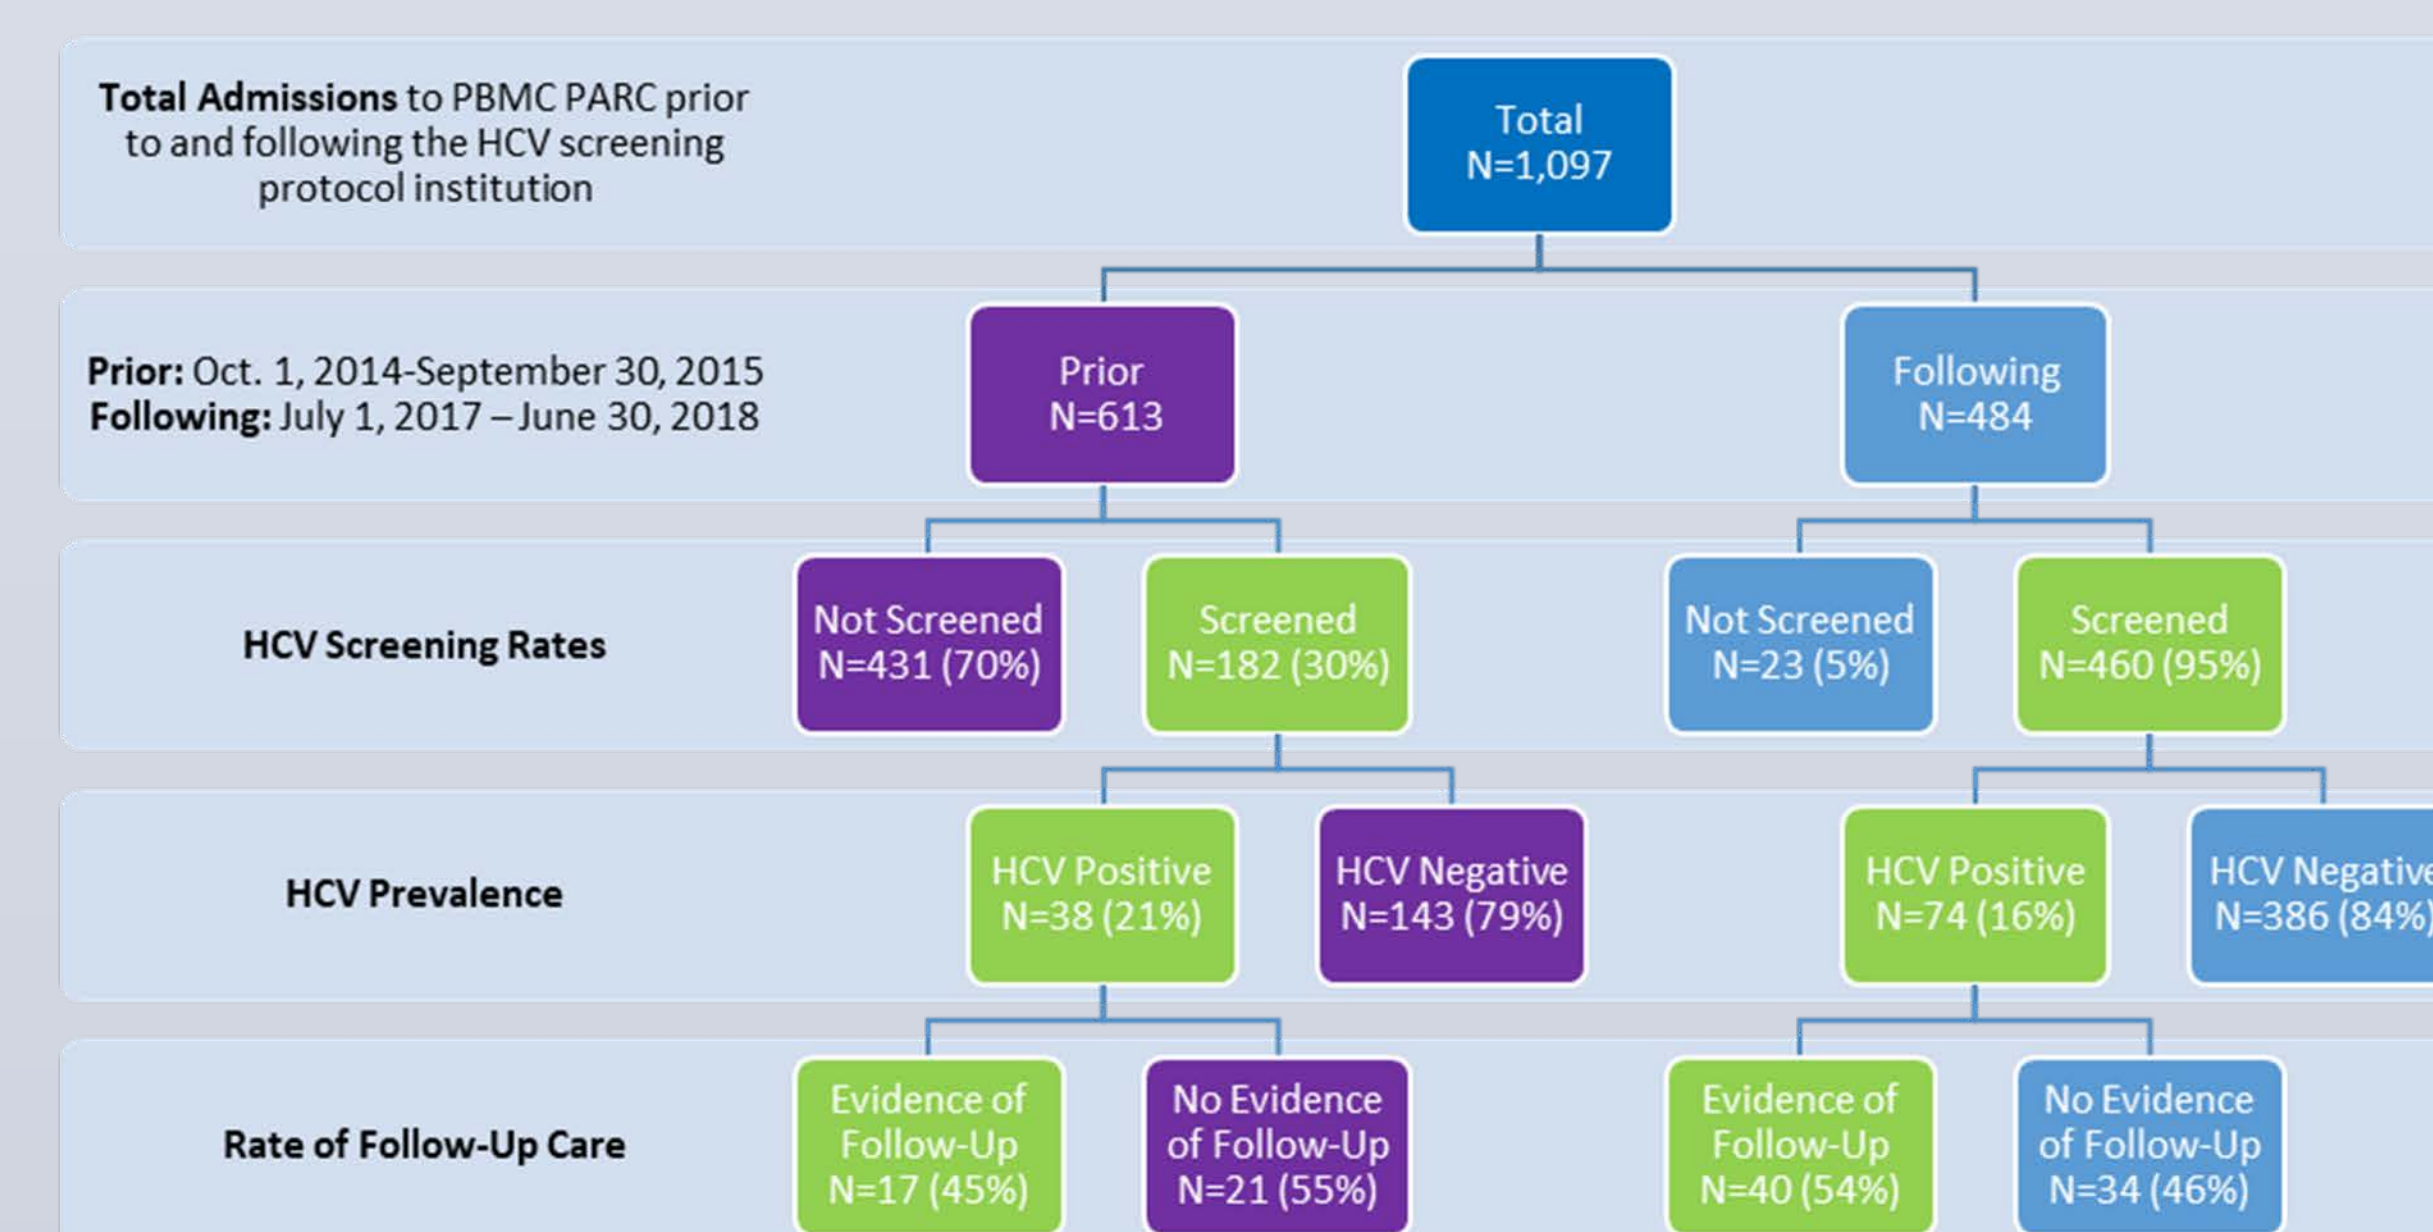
**Total Admissions** to PBMC PARC prior to and following the HCV screening protocol institution

Total
N=1,097

**Prior:** Oct. 1, 2014-September 30, 2015
**Following:** July 1, 2017 – June 30, 2018

Prior
N=613

Following
N=484

**HCV Screening Rates**

Not Screened
N=431 (70%)

Screened
N=182 (30%)

Not Screened
N=23 (5%)

Screened
N=460 (95%)

**HCV Prevalence**

HCV Positive
N=38 (21%)

HCV Negative
N=143 (79%)

HCV Positive
N=74 (16%)

HCV Negative
N=386 (84%)

**Rate of Follow-Up Care**

Evidence of Follow-Up
N=17 (45%)

No Evidence of Follow-Up
N=21 (55%)

Evidence of Follow-Up
N=40 (54%)

No Evidence of Follow-Up
N=34 (46%)